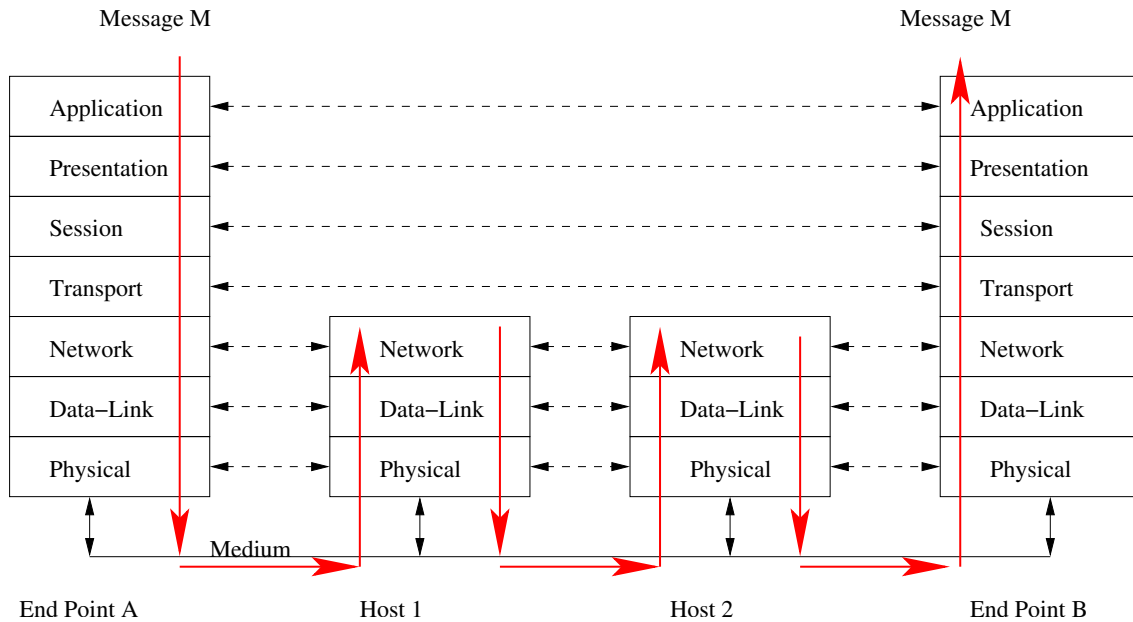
Message M

Message M

Application

Presentation

Session

Transport

Network

Data−Link

Physical

Network

Data−Link

Physical

Network

Data−Link

Physical

Application

Presentation

Session

Transport

Network

Data−Link

Physical

Medium

End Point A

Host 1

Host 2

End Point B